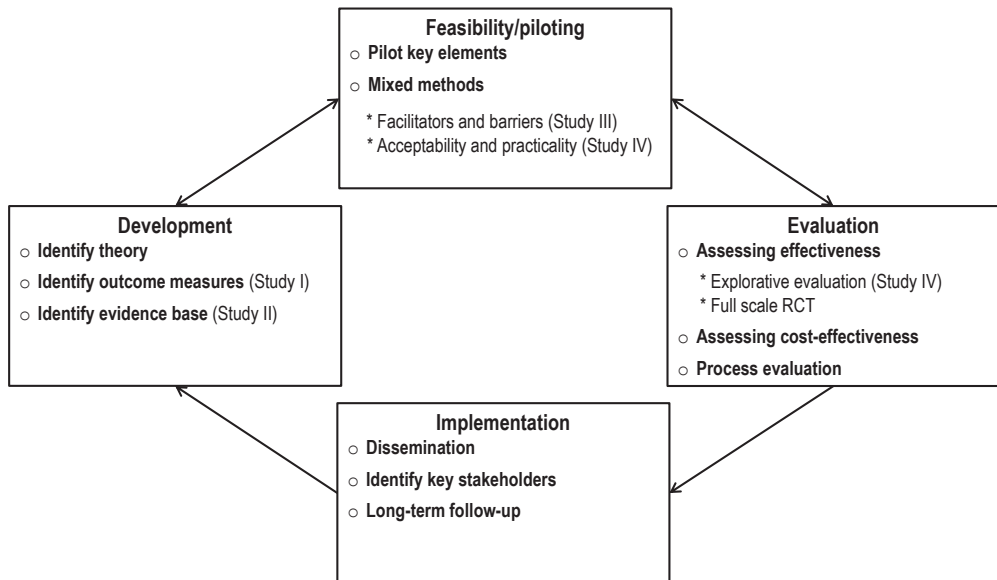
Feasibility/piloting
○ Pilot key elements
○ Mixed methods
* Facilitators and barriers (Study III)
* Acceptability and practicality (Study IV)

Development
○ Identify theory
○ Identify outcome measures (Study I)
○ Identify evidence base (Study II)

Evaluation
○ Assessing effectiveness
* Explorative evaluation (Study IV)
* Full scale RCT
○ Assessing cost-effectiveness
○ Process evaluation

Implementation
○ Dissemination
○ Identify key stakeholders
○ Long-term follow-up